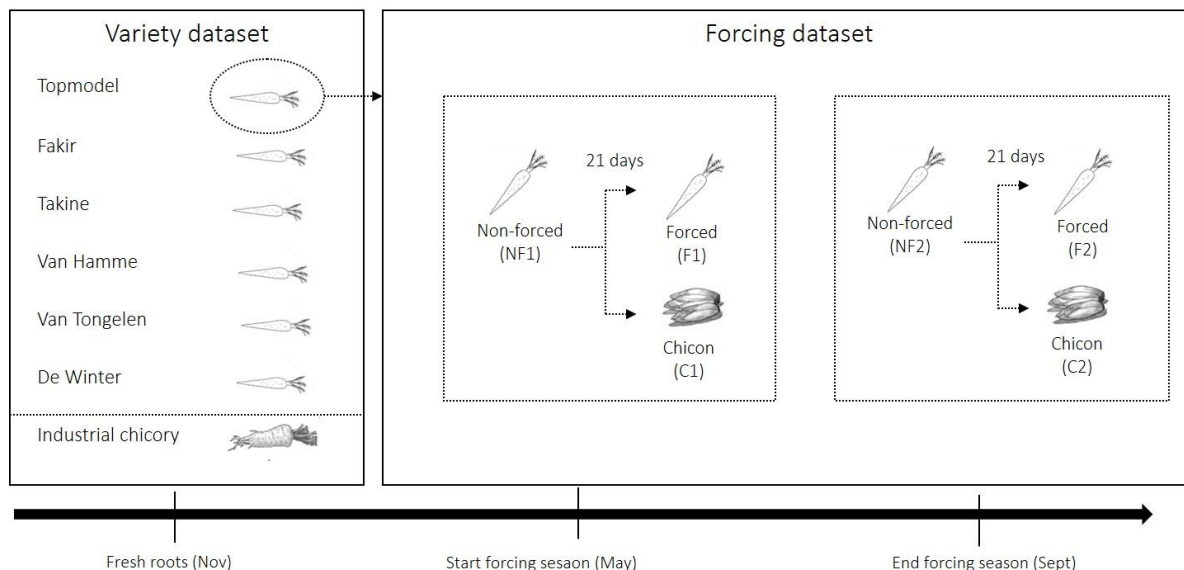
Variety dataset

Topmodel

Fakir

Takine

Van Hamme

Van Tongelen

De Winter

Industrial chicory

Forcing dataset

21 days

Non-forced
(NF1)

Forced
(F1)

Chicon
(C1)

21 days

Non-forced
(NF2)

Forced
(F2)

Chicon
(C2)

Fresh roots (Nov)

Start forcing sesaon (May)

End forcing season (Sept)